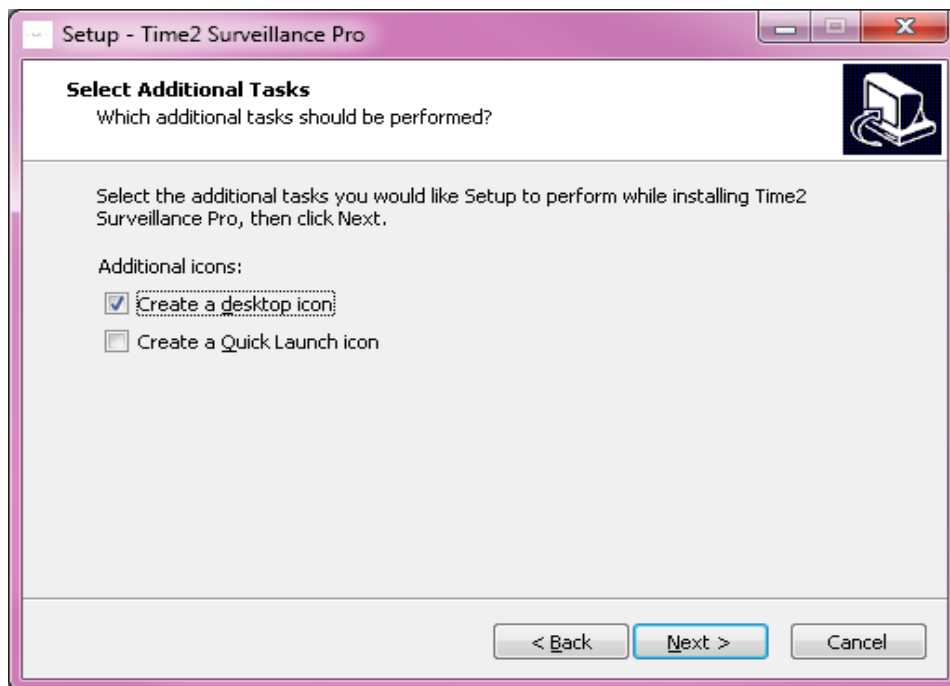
Setup - Time2 Surveillance Pro

Select Additional Tasks
Which additional tasks should be performed?

Select the additional tasks you would like Setup to perform while installing Time2 Surveillance Pro, then click Next.

Additional icons:

Create a desktop icon

Create a Quick Launch icon

< Back

Next >

Cancel